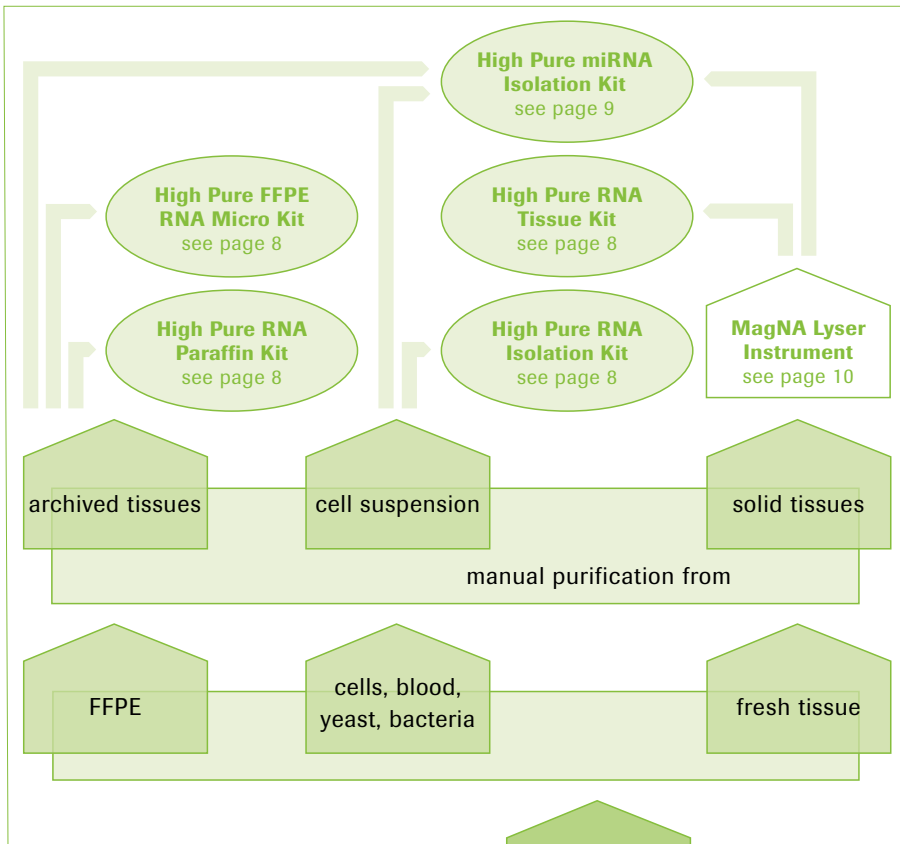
High Pure miRNA Isolation Kit
see page 9

High Pure FFPE RNA Micro Kit
see page 8

High Pure RNA Tissue Kit
see page 8

High Pure RNA Paraffin Kit
see page 8

High Pure RNA Isolation Kit
see page 8

MagNA Lyser Instrument
see page 10

archived tissues

cell suspension

solid tissues

manual purification from

FFPE

cells, blood, yeast, bacteria

fresh tissue